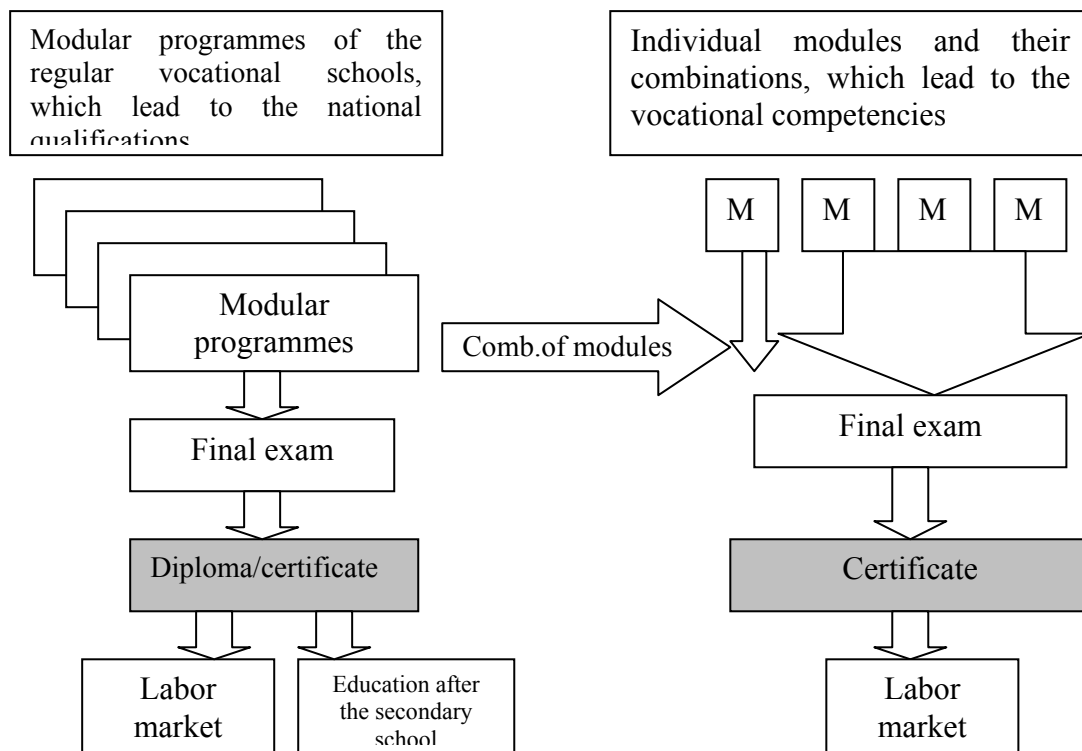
Modular programmes of the regular vocational schools, which lead to the national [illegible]

Individual modules and their combinations, which lead to the vocational competencies

Modular programmes

M

M

M

M

Comb.of modules

Final exam

Final exam

Diploma/certificate

Certificate

Labor market

Education after the secondary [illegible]

Labor market